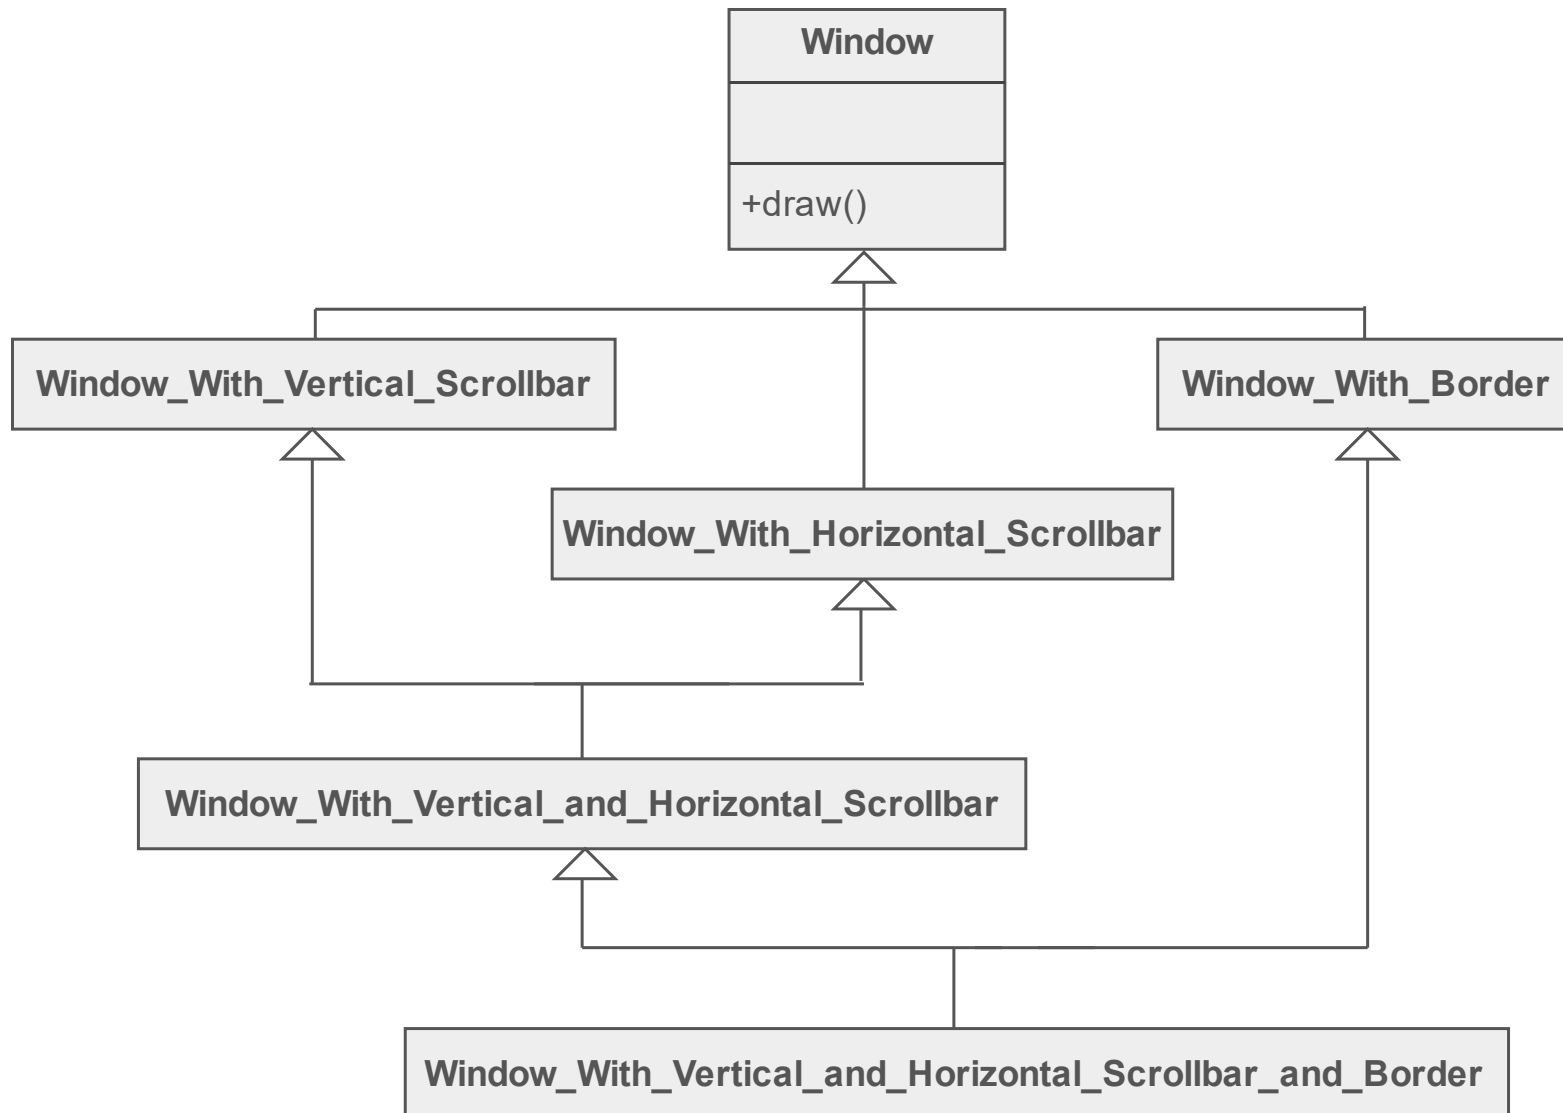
Window

+draw()

Window_With_Vertical_Scrollbar

Window_With_Border

Window_With_Horizontal_Scrollbar

Window_With_Vertical_and_Horizontal_Scrollbar

Window_With_Vertical_and_Horizontal_Scrollbar_and_Border